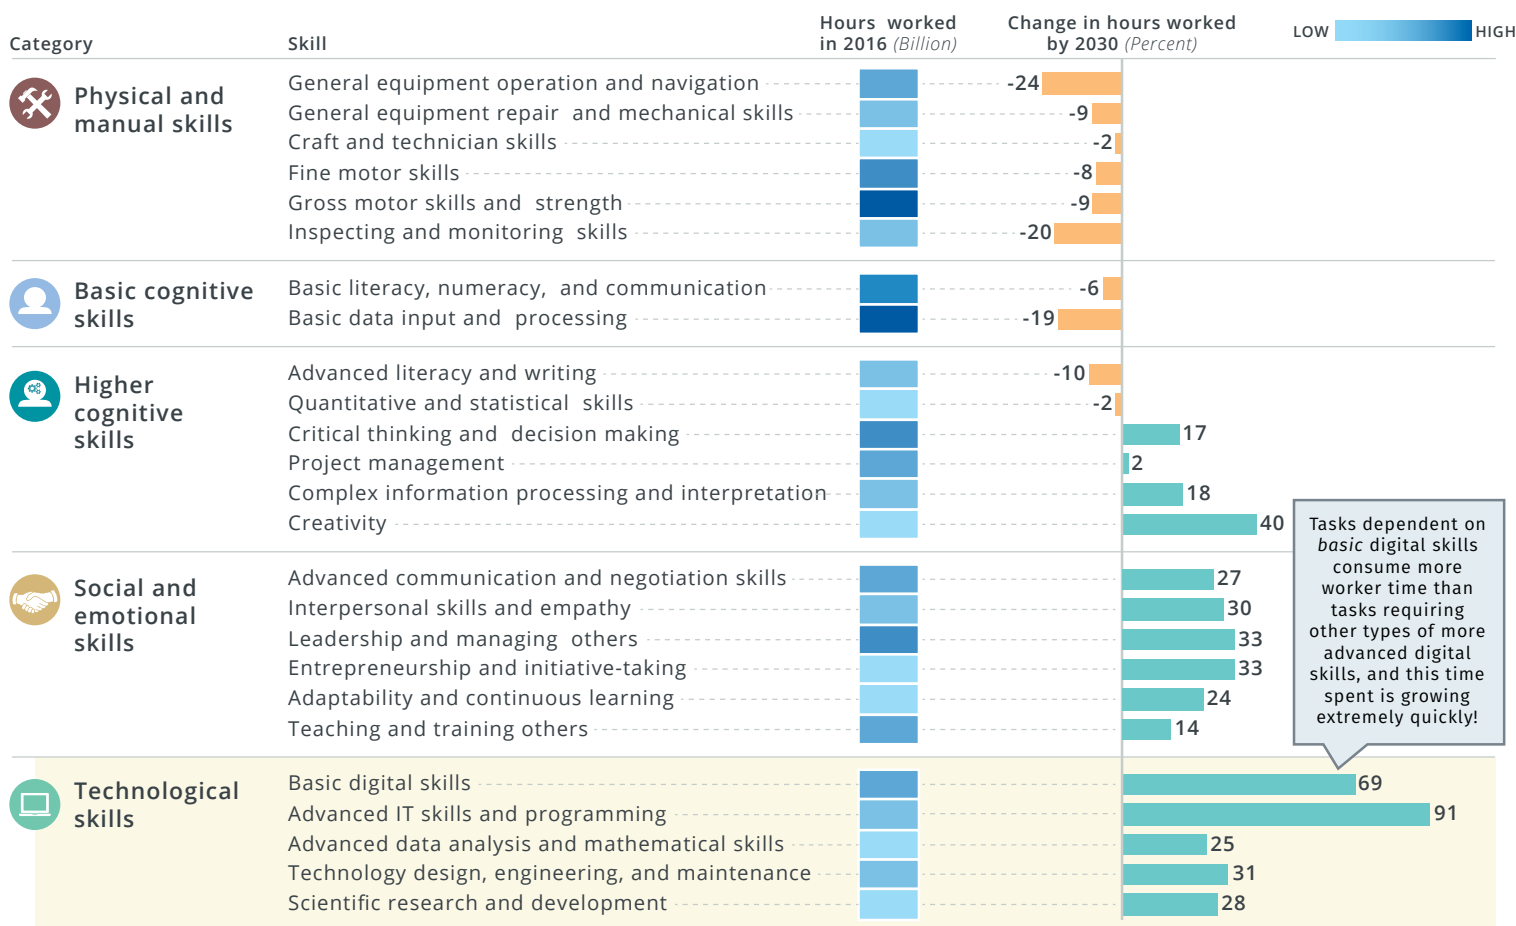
| Category | Skill | Hours worked in 2016 (Billion) | Change in hours worked by 2030 (Percent) |
|---|---|---|---|
| Physical and manual skills | General equipment operation and navigation | | -24 |
| | General equipment repair and mechanical skills | | -9 |
| | Craft and technician skills | | -2 |
| | Fine motor skills | | -8 |
| | Gross motor skills and strength | | -9 |
| | Inspecting and monitoring skills | | -20 |
| Basic cognitive skills | Basic literacy, numeracy, and communication | | -6 |
| | Basic data input and processing | | -19 |
| Higher cognitive skills | Advanced literacy and writing | | -10 |
| | Quantitative and statistical skills | | -2 |
| | Critical thinking and decision making | | 17 |
| | Project management | | 2 |
| | Complex information processing and interpretation | | 18 |
| | Creativity | | 40 |
| Social and emotional skills | Advanced communication and negotiation skills | | 27 |
| | Interpersonal skills and empathy | | 30 |
| | Leadership and managing others | | 33 |
| | Entrepreneurship and initiative-taking | | 33 |
| | Adaptability and continuous learning | | 24 |
| | Teaching and training others | | 14 |
| Technological skills | Basic digital skills | | 69 |
| | Advanced IT skills and programming | | 91 |
| | Advanced data analysis and mathematical skills | | 25 |
| | Technology design, engineering, and maintenance | | 31 |
| | Scientific research and development | | 28 |

LOW HIGH

Tasks dependent on basic digital skills consume more worker time than tasks requiring other types of more advanced digital skills, and this time spent is growing extremely quickly!